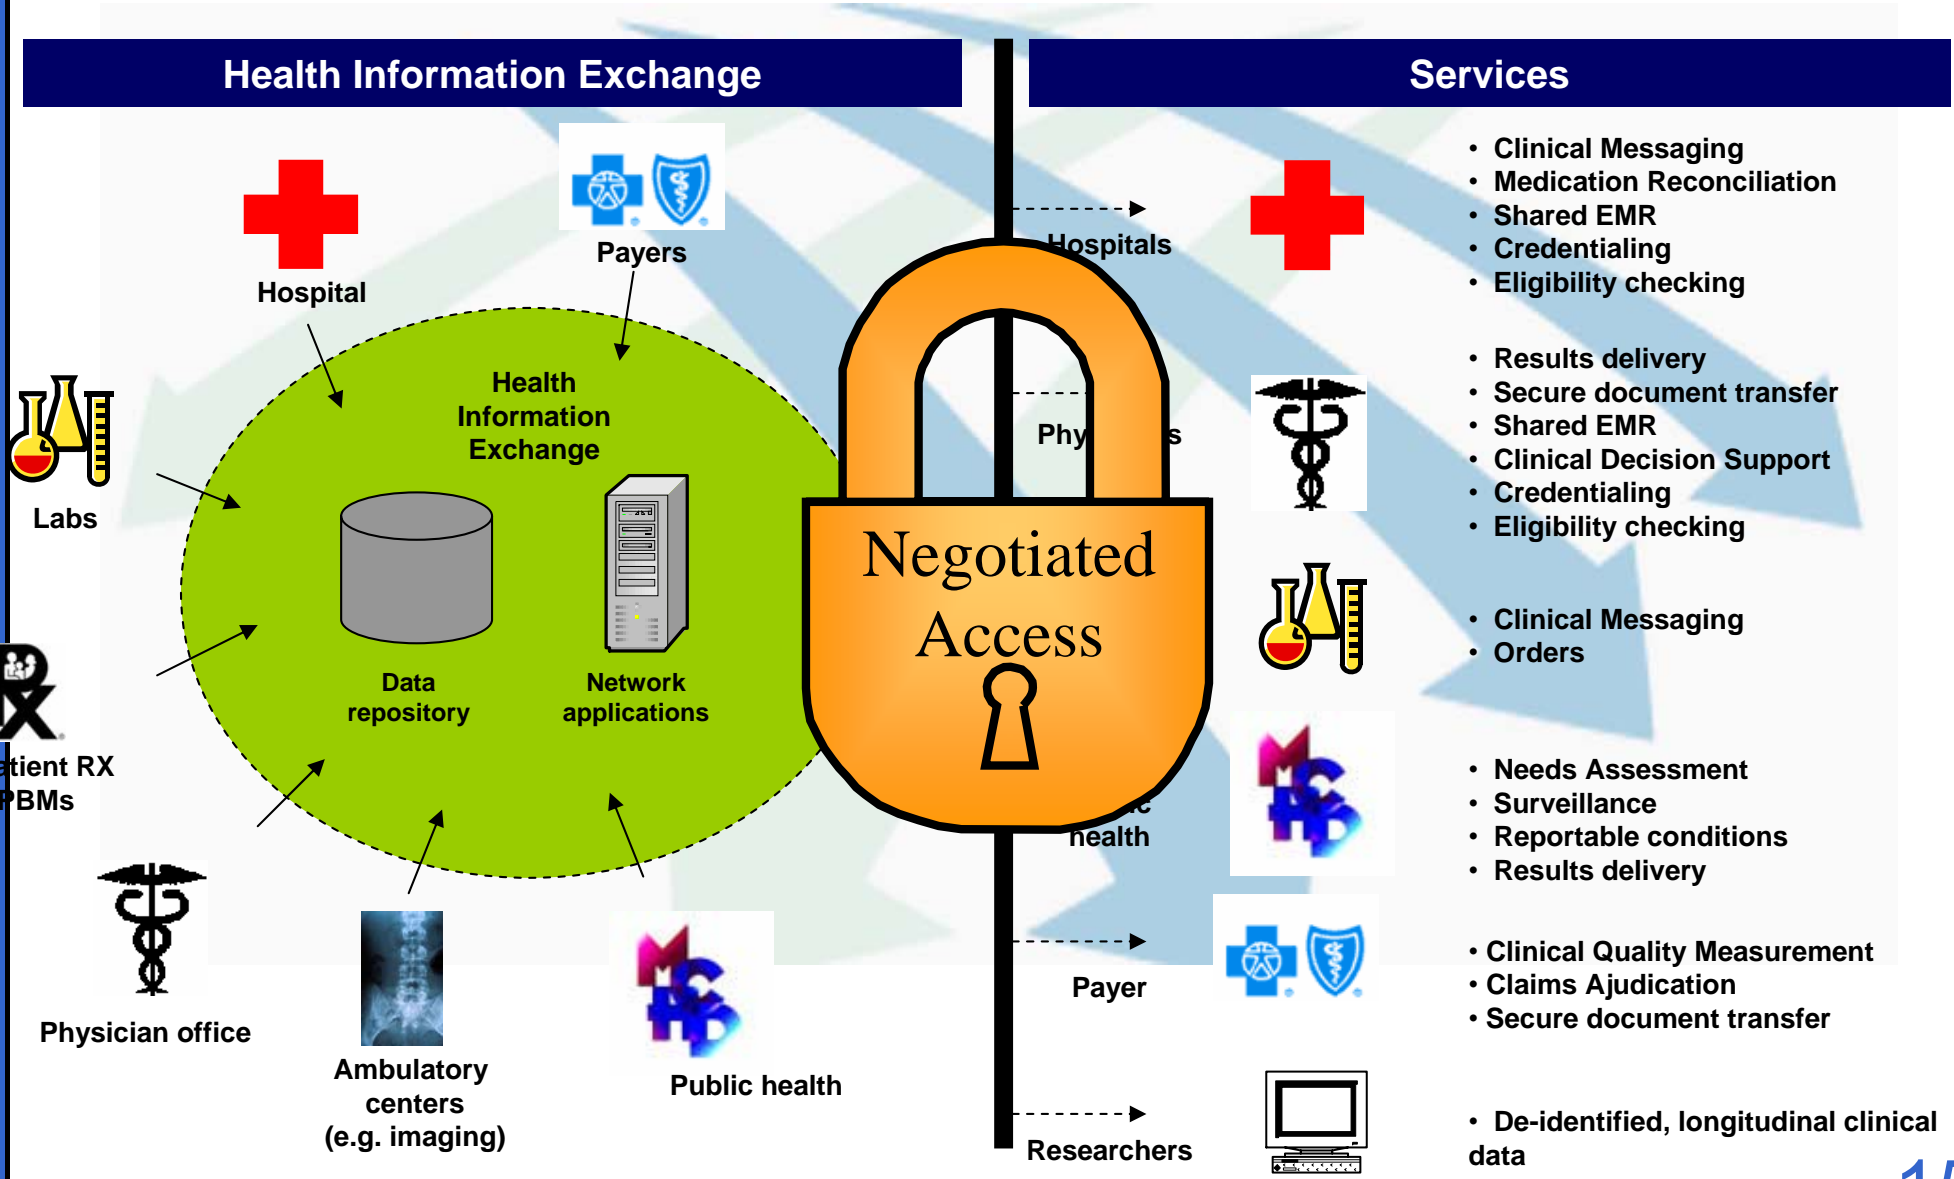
Health Information Exchange

Services

Hospital

Payers

Health Information Exchange

Labs

Data repository

Network applications

tient RX
PBMs

Physician office

Ambulatory centers (e.g. imaging)

Public health

Hospitals

Phy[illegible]s

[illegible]c health

Payer

Researchers

Negotiated Access

• Clinical Messaging
• Medication Reconciliation
• Shared EMR
• Credentialing
• Eligibility checking

• Results delivery
• Secure document transfer
• Shared EMR
• Clinical Decision Support
• Credentialing
• Eligibility checking

• Clinical Messaging
• Orders

• Needs Assessment
• Surveillance
• Reportable conditions
• Results delivery

• Clinical Quality Measurement
• Claims Ajudication
• Secure document transfer

• De-identified, longitudinal clinical data